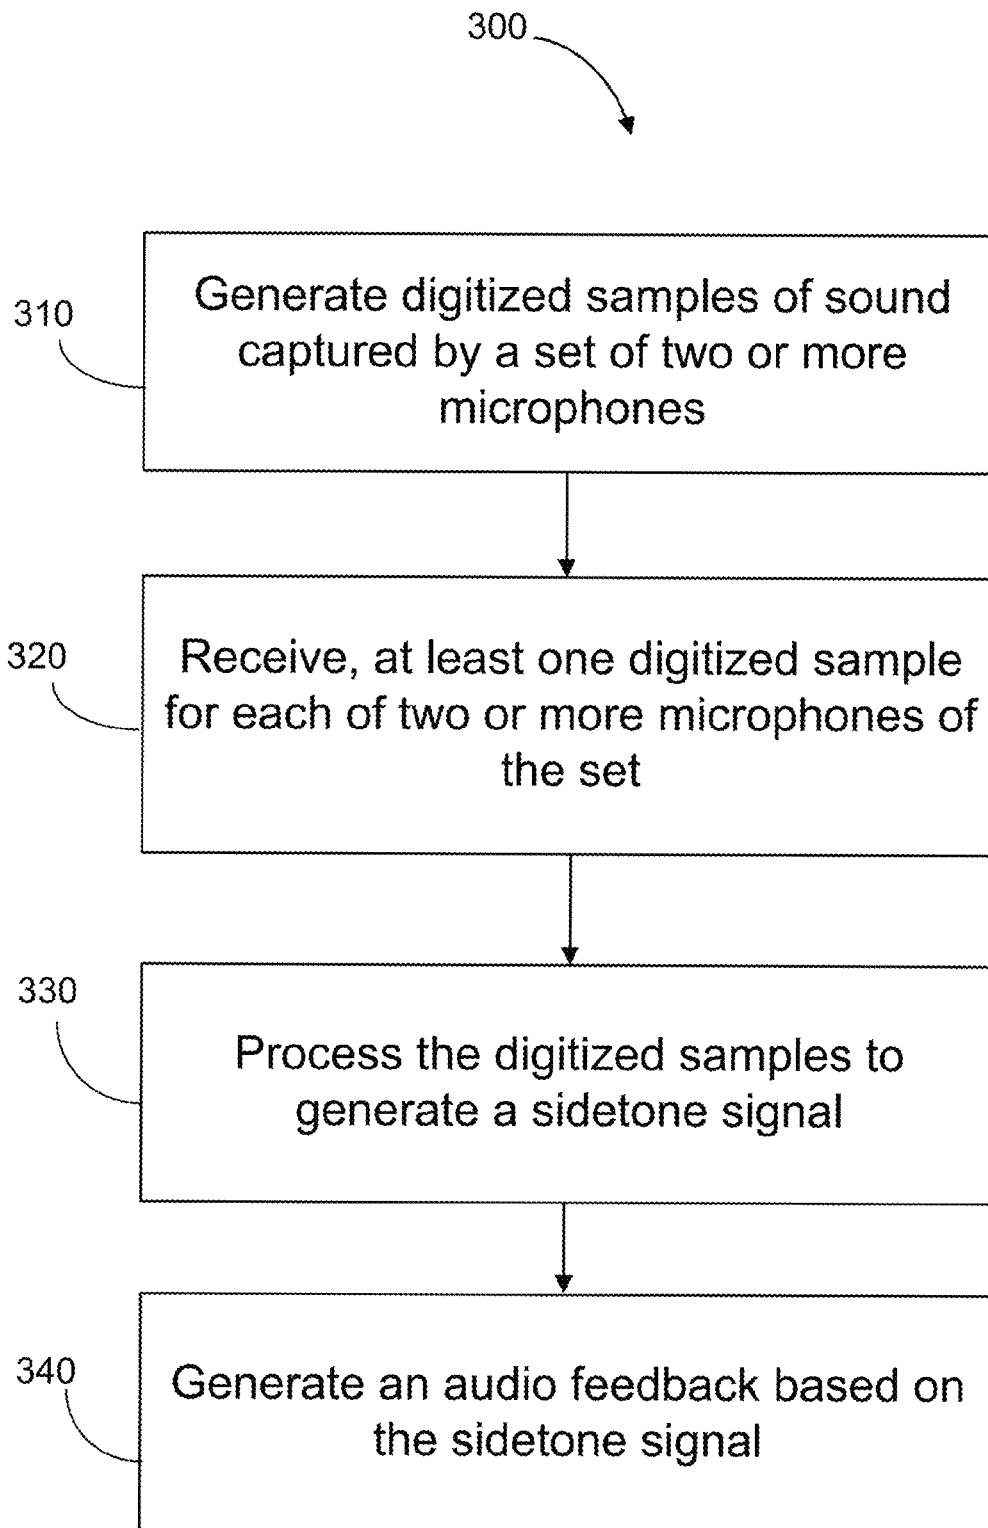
300

310

Generate digitized samples of sound captured by a set of two or more microphones

320

Receive, at least one digitized sample for each of two or more microphones of the set

330

Process the digitized samples to generate a sidetone signal

340

Generate an audio feedback based on the sidetone signal